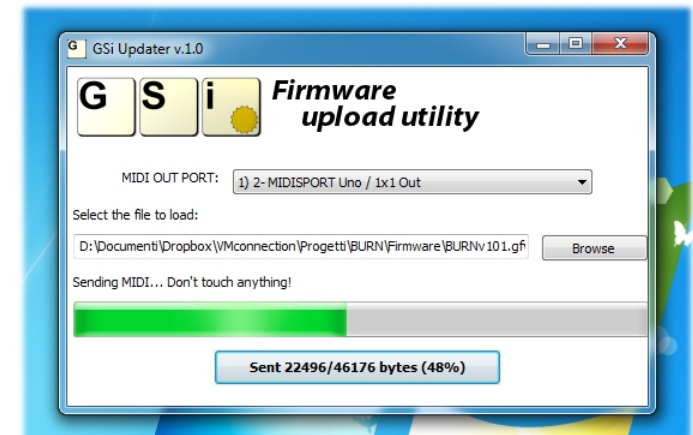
G GSi Updater v.1.0

G S i

Firmware upload utility

MIDI OUT PORT: 1) 2- MIDISPORT Uno / 1x1 Out

Select the file to load:

D:\Documenti\Dropbox\VMconnection\Progetti\BURN\Firmware\BURNv101.gfi

Browse

Sending MIDI... Don't touch anything!

Sent 22496/46176 bytes (48%)